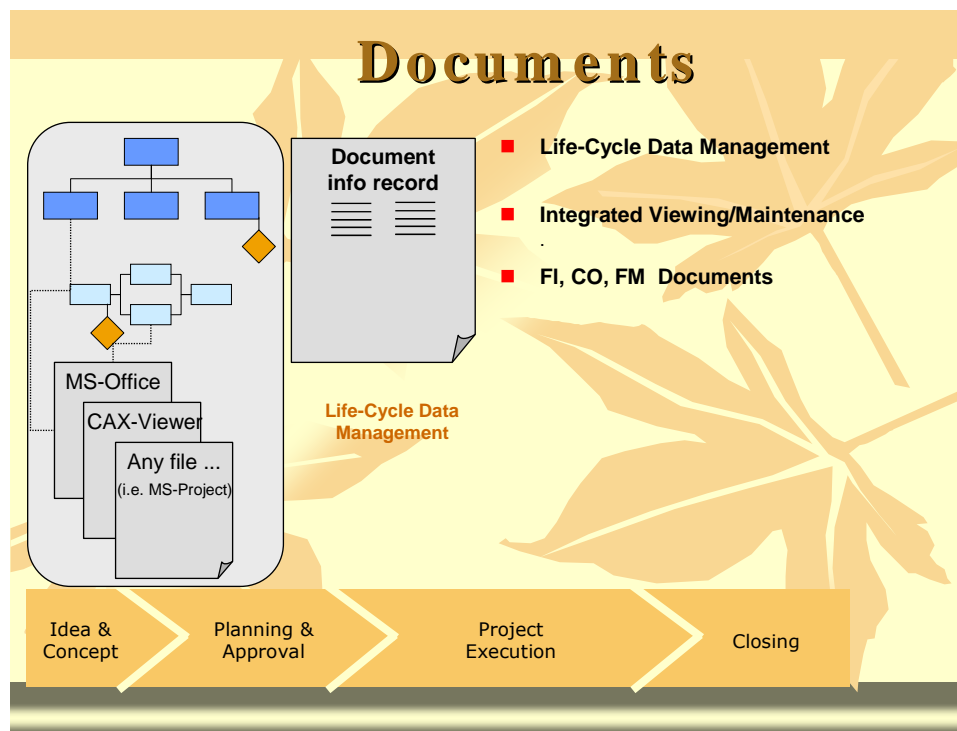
Documents

MS-Office

CAX-Viewer

Any file ...
(i.e. MS-Project)

Document info record

Life-Cycle Data Management

- Life-Cycle Data Management
- Integrated Viewing/Maintenance
.
- FI, CO, FM Documents

Idea & Concept

Planning & Approval

Project Execution

Closing